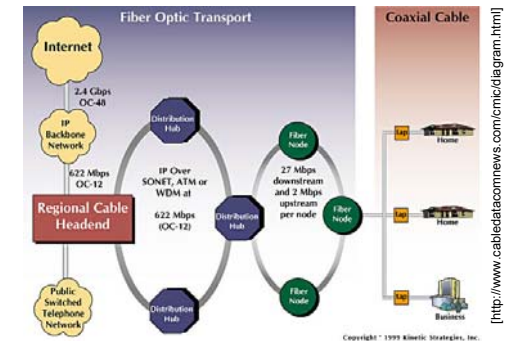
Fiber Optic Transport

Coaxial Cable

Internet

2.4 Gbps
OC-48

IP Backbone Network

622 Mbps
OC-12

Regional Cable Headend

Public Switched Telephone Network

Distribution Hub

IP Over SONET, ATM or WDM at 622 Mbps (OC-12)

Distribution Hub

Distribution Hub

Fiber Node

27 Mbps downstream and 2 Mbps upstream per node

Fiber Node

Fiber Node

Tap

Home

Tap

Home

Tap

Business

Copyright © 1999 Kinetic Strategies, Inc.

[http://www.cabledatacomnews.com/cmic/diagram.html]